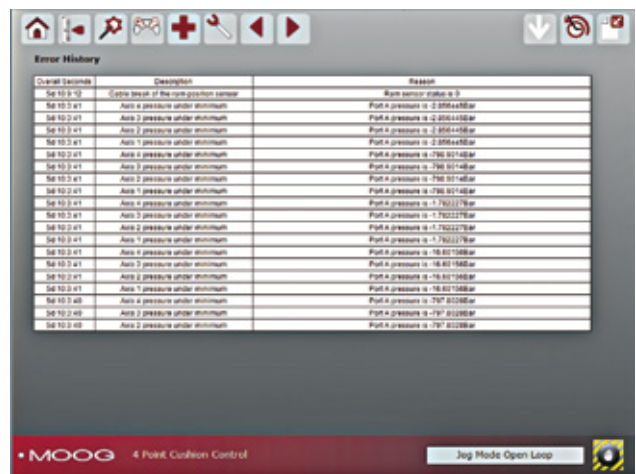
Error History

| Overall Seconds | Description | Reason |
|---|---|---|
| 5d 10:3:12 | Cable break of the ram position sensor | Ram sensor status is 0 |
| 5d 10:3:41 | Axis 2 pressure under minimum | Port A pressure is -2.8564e45Bar |
| 5d 10:3:41 | Axis 3 pressure under minimum | Port A pressure is -2.8564e45Bar |
| 5d 10:3:41 | Axis 2 pressure under minimum | Port A pressure is -2.8564e45Bar |
| 5d 10:3:41 | Axis 1 pressure under minimum | Port A pressure is -2.8564e45Bar |
| 5d 10:3:41 | Axis 2 pressure under minimum | Port A pressure is -790.9014Bar |
| 5d 10:3:41 | Axis 3 pressure under minimum | Port A pressure is -790.9014Bar |
| 5d 10:3:41 | Axis 2 pressure under minimum | Port A pressure is -790.9014Bar |
| 5d 10:3:41 | Axis 1 pressure under minimum | Port A pressure is -790.9014Bar |
| 5d 10:3:41 | Axis 2 pressure under minimum | Port A pressure is -1.7922278Bar |
| 5d 10:3:41 | Axis 3 pressure under minimum | Port A pressure is -1.7922278Bar |
| 5d 10:3:41 | Axis 2 pressure under minimum | Port A pressure is -1.7922278Bar |
| 5d 10:3:41 | Axis 1 pressure under minimum | Port A pressure is -1.7922278Bar |
| 5d 10:3:41 | Axis 4 pressure under minimum | Port A pressure is -16.601568Bar |
| 5d 10:3:41 | Axis 3 pressure under minimum | Port A pressure is -16.601568Bar |
| 5d 10:3:41 | Axis 2 pressure under minimum | Port A pressure is -16.601568Bar |
| 5d 10:3:41 | Axis 1 pressure under minimum | Port A pressure is -16.601568Bar |
| 5d 10:3:40 | Axis 4 pressure under minimum | Port A pressure is -797.6028Bar |
| 5d 10:3:40 | Axis 3 pressure under minimum | Port A pressure is -797.6028Bar |
| 5d 10:3:40 | Axis 2 pressure under minimum | Port A pressure is -797.6028Bar |

MOOG 4 Point Cushion Control

Jog Mode Open Loop